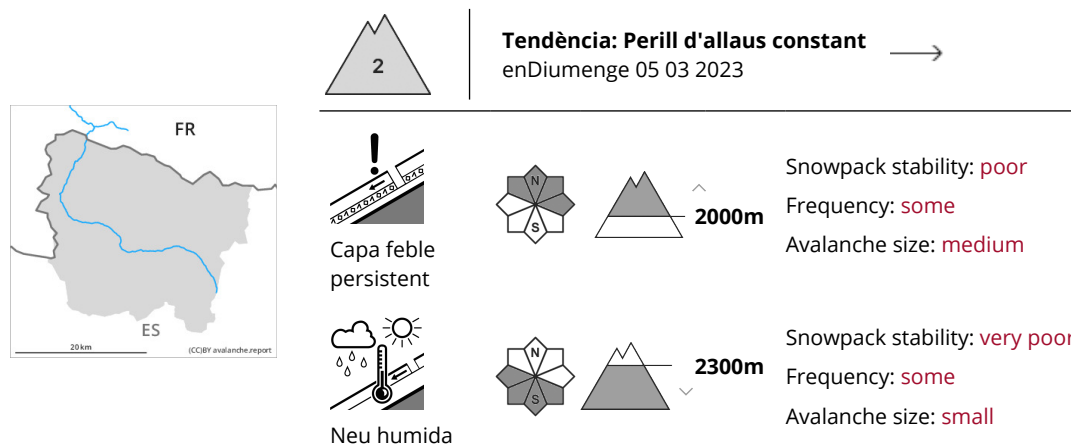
2

**Tendència: Perill d'allaus constant**
enDiumenge 05 03 2023

FR
ES
20 km
(CC)BY avalanche.report

Capa feble persistent

N
S

2000m

Snowpack stability: poor
Frequency: some
Avalanche size: medium

Neu humida

N
S

2300m

Snowpack stability: very poor
Frequency: some
Avalanche size: small